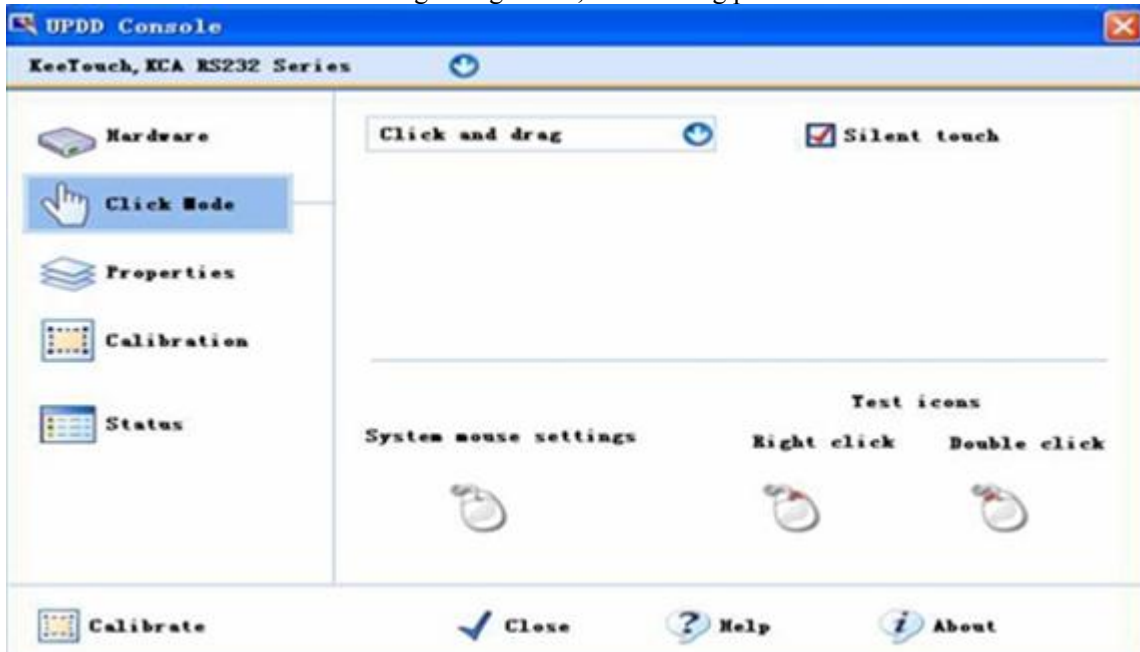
UPDD Console

KeeTouch, KCA RS232 Series

Hardware

Click Mode

Properties

Calibration

Status

Click and drag

Silent touch

Test icons

System mouse settings

Right click

Double click

Calibrate

Close

Help

About